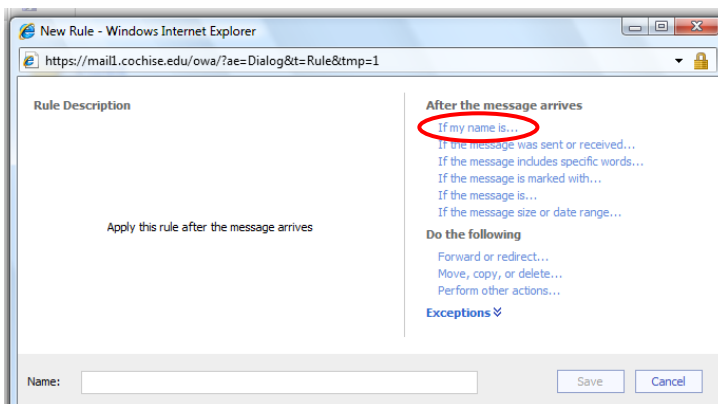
New Rule - Windows Internet Explorer

https://mail1.cochise.edu/owa/?ae=Dialog&t=Rule&tmp=1

Rule Description

Apply this rule after the message arrives

After the message arrives

If my name is...

If the message was sent or received...

If the message includes specific words...

If the message is marked with...

If the message is...

If the message size or date range...

Do the following

Forward or redirect...

Move, copy, or delete...

Perform other actions...

Exceptions

Name:

Save

Cancel